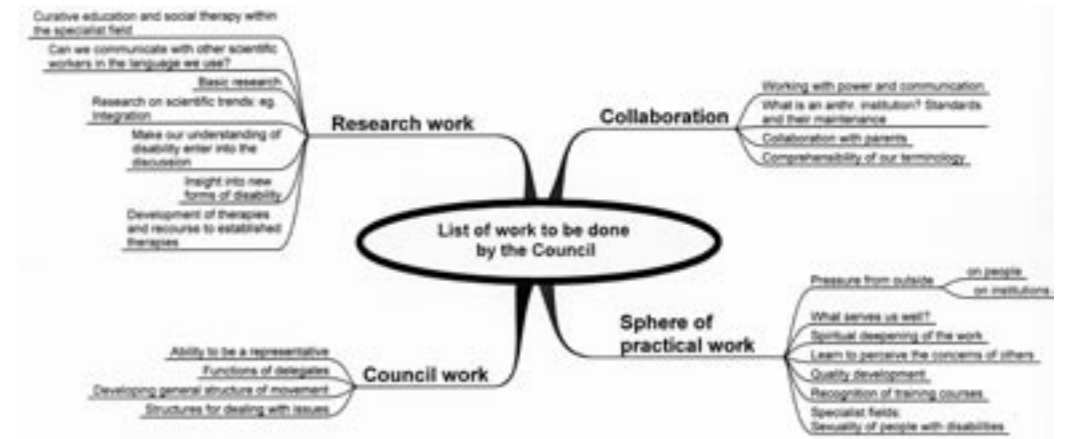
List of work to be done by the Council

Research work

Curative education and social therapy within the specialist field

Can we communicate with other scientific workers in the language we use?

Basic research

Research on scientific trends: eg. integration

Make our understanding of disability enter into the discussion

Insight into new forms of disability

Development of therapies and recourse to established therapies

Collaboration

Working with power and communication

What is an anthr. institution? Standards and their maintenance

Collaboration with parents

Comprehensibility of our terminology

Council work

Ability to be a representative

Functions of delegates

Developing general structure of movement

Structures for dealing with issues

Sphere of practical work

Pressure from outside

on people

on institutions

What serves us well?

Spiritual deepening of the work

Learn to perceive the concerns of others

Quality development

Recognition of training courses

Specialist fields: Sexuality of people with disabilities